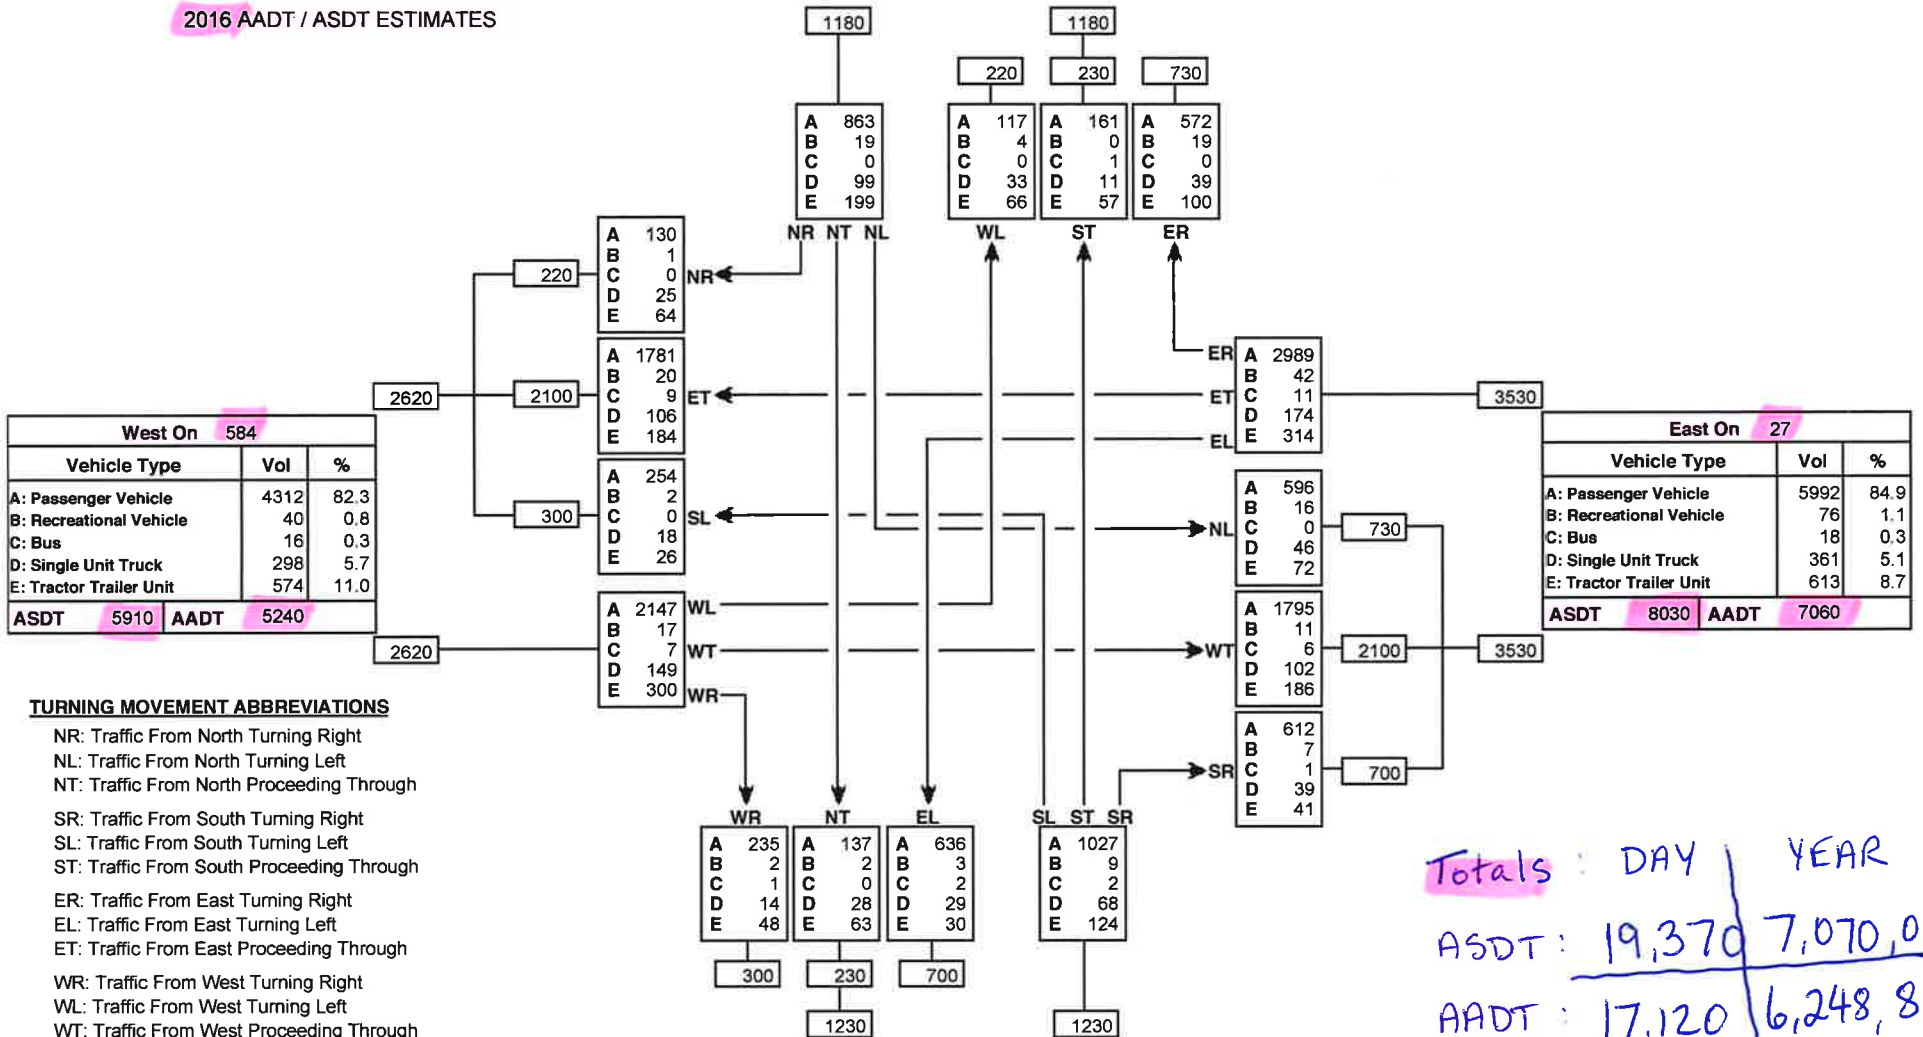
2016 AADT / ASDT ESTIMATES

1180

1180

220

230

730

A 863
B 19
C 0
D 99
E 199

A 117
B 4
C 0
D 33
E 66

A 161
B 0
C 1
D 11
E 57

A 572
B 19
C 0
D 39
E 100

NR NT NL

WL

ST

ER

220

A 130
B 1
C 0
D 25
E 64

NR

2620

2100

A 1781
B 20
C 9
D 106
E 184

ET

ER

A 2989
B 42
C 11
D 174
E 314

ET

EL

3530

300

A 254
B 2
C 0
D 18
E 26

SL

A 596
B 16
C 0
D 46
E 72

NL

730

West On 584

| Vehicle Type | Vol | % |
|---|---|---|
| A: Passenger Vehicle | 4312 | 82.3 |
| B: Recreational Vehicle | 40 | 0.8 |
| C: Bus | 16 | 0.3 |
| D: Single Unit Truck | 298 | 5.7 |
| E: Tractor Trailer Unit | 574 | 11.0 |
| ASDT 5910 | AADT 5240 | |

East On 27

| Vehicle Type | Vol | % |
|---|---|---|
| A: Passenger Vehicle | 5992 | 84.9 |
| B: Recreational Vehicle | 76 | 1.1 |
| C: Bus | 18 | 0.3 |
| D: Single Unit Truck | 361 | 5.1 |
| E: Tractor Trailer Unit | 613 | 8.7 |
| ASDT 8030 | AADT 7060 | |

A 2147
B 17
C 7
D 149
E 300

WL
WT
WR

2620

A 1795
B 11
C 6
D 102
E 186

WT

2100

3530

A 612
B 7
C 1
D 39
E 41

SR

700

TURNING MOVEMENT ABBREVIATIONS
NR: Traffic From North Turning Right
NL: Traffic From North Turning Left
NT: Traffic From North Proceeding Through

SR: Traffic From South Turning Right
SL: Traffic From South Turning Left
ST: Traffic From South Proceeding Through

ER: Traffic From East Turning Right
EL: Traffic From East Turning Left
ET: Traffic From East Proceeding Through

WR: Traffic From West Turning Right
WL: Traffic From West Turning Left
WT: Traffic From West Proceeding Through

WR
A 235
B 2
C 1
D 14
E 48

NT
A 137
B 2
C 0
D 28
E 63

EL
A 636
B 3
C 2
D 29
E 30

SL ST SR
A 1027
B 9
C 2
D 68
E 124

300

230

700

1230

1230

Totals : DAY | YEAR
ASDT : 19,370 | 7,070,0
AADT : 17,120 | 6,248,8